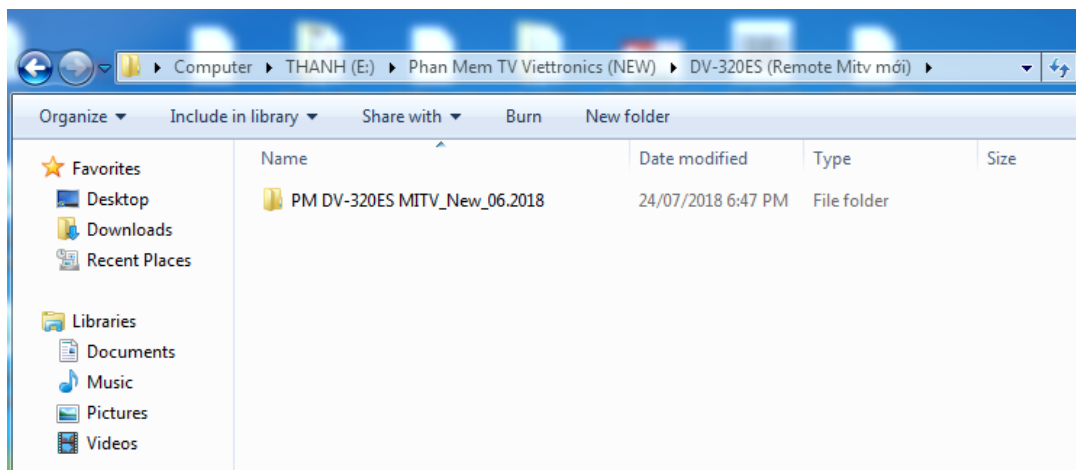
▸ Computer ▸ THANH (E:) ▸ Phan Mem TV Viettronics (NEW) ▸ DV-320ES (Remote Mitv mới) ▸

Organize ▾ Include in library ▾ Share with ▾ Burn New folder

Favorites
Desktop
Downloads
Recent Places

Libraries
Documents
Music
Pictures
Videos

| Name | Date modified | Type | Size |
|---|---|---|---|
| PM DV-320ES MITV_New_06.2018 | 24/07/2018 6:47 PM | File folder | |